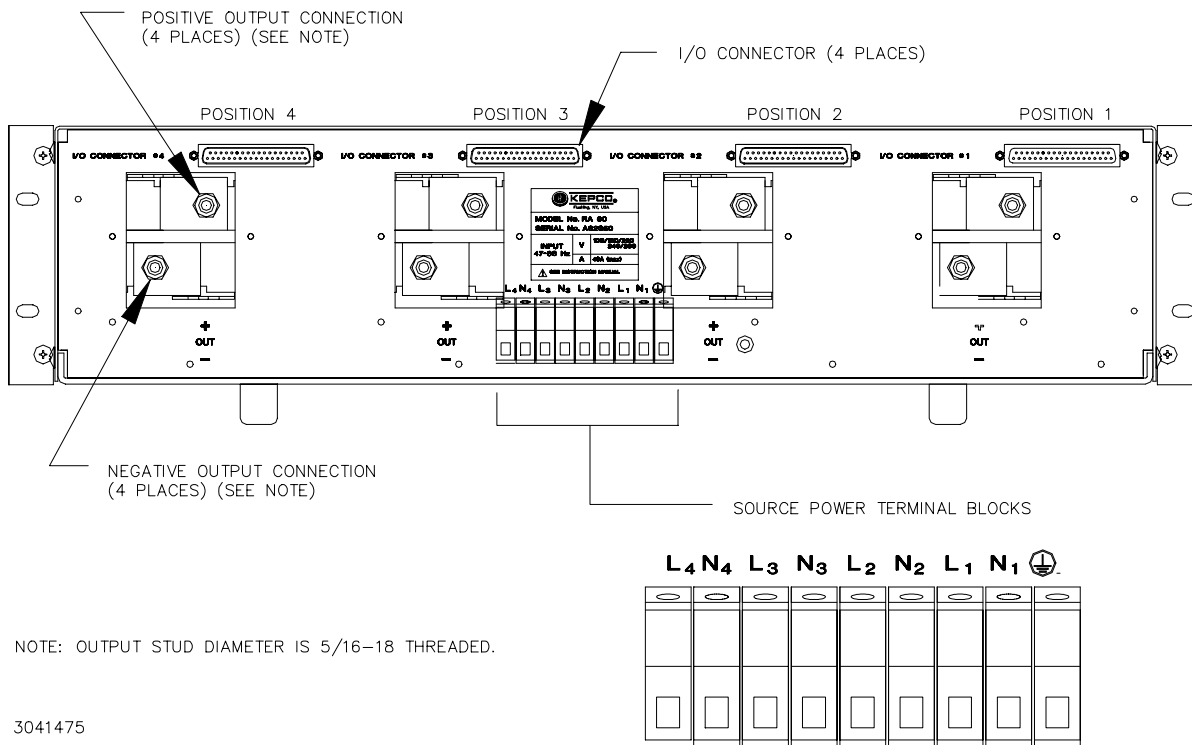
POSITIVE OUTPUT CONNECTION
(4 PLACES) (SEE NOTE)

I/O CONNECTOR (4 PLACES)

POSITION 4

POSITION 3

POSITION 2

POSITION 1

I/O CONNECTOR #4

I/O CONNECTOR #3

I/O CONNECTOR #2

I/O CONNECTOR #1

KEPCO
Flushing, NY, USA

MODEL No. RA 60
SERIAL No. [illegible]

INPUT 47-63 Hz | V | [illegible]
A | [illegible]

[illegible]

$L_4$ $N_4$ $L_3$ $N_3$ $L_2$ $N_2$ $L_1$ $N_1$

+
OUT
−

+
OUT
−

+
OUT
−

+
OUT
−

NEGATIVE OUTPUT CONNECTION
(4 PLACES) (SEE NOTE)

SOURCE POWER TERMINAL BLOCKS

$L_4$ $N_4$ $L_3$ $N_3$ $L_2$ $N_2$ $L_1$ $N_1$

NOTE: OUTPUT STUD DIAMETER IS 5/16−18 THREADED.

3041475